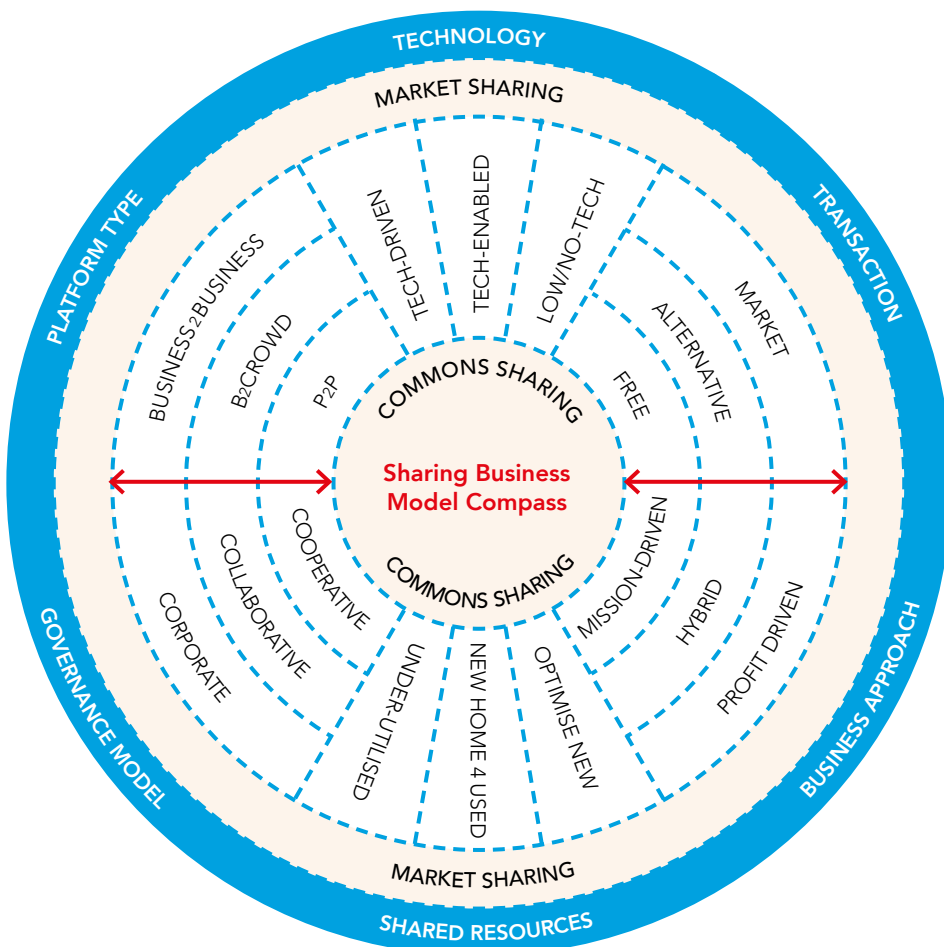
TECHNOLOGY

MARKET SHARING

PLATFORM TYPE

TRANSACTION

TECH-DRIVEN

TECH-ENABLED

LOW/NO-TECH

BUSINESS2BUSINESS

B2CROWD

P2P

MARKET

ALTERNATIVE

FREE

COMMONS SHARING

Sharing Business Model Compass

COMMONS SHARING

CORPORATE

COLLABORATIVE

COOPERATIVE

MISSION-DRIVEN

HYBRID

PROFIT DRIVEN

UNDER-UTILISED

NEW HOME 4 USED

OPTIMISE NEW

GOVERNANCE MODEL

BUSINESS APPROACH

MARKET SHARING

SHARED RESOURCES